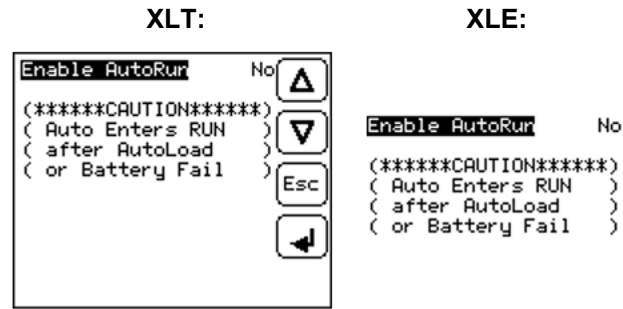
XLT:

XLE:

Enable AutoRun No
(\*\*\*\*\*\*CAUTION\*\*\*\*\*\*)
( Auto Enters RUN )
( after AutoLoad )
( or Battery Fail )

Esc

Enable AutoRun No
(\*\*\*\*\*\*CAUTION\*\*\*\*\*\*)
( Auto Enters RUN )
( after AutoLoad )
( or Battery Fail )